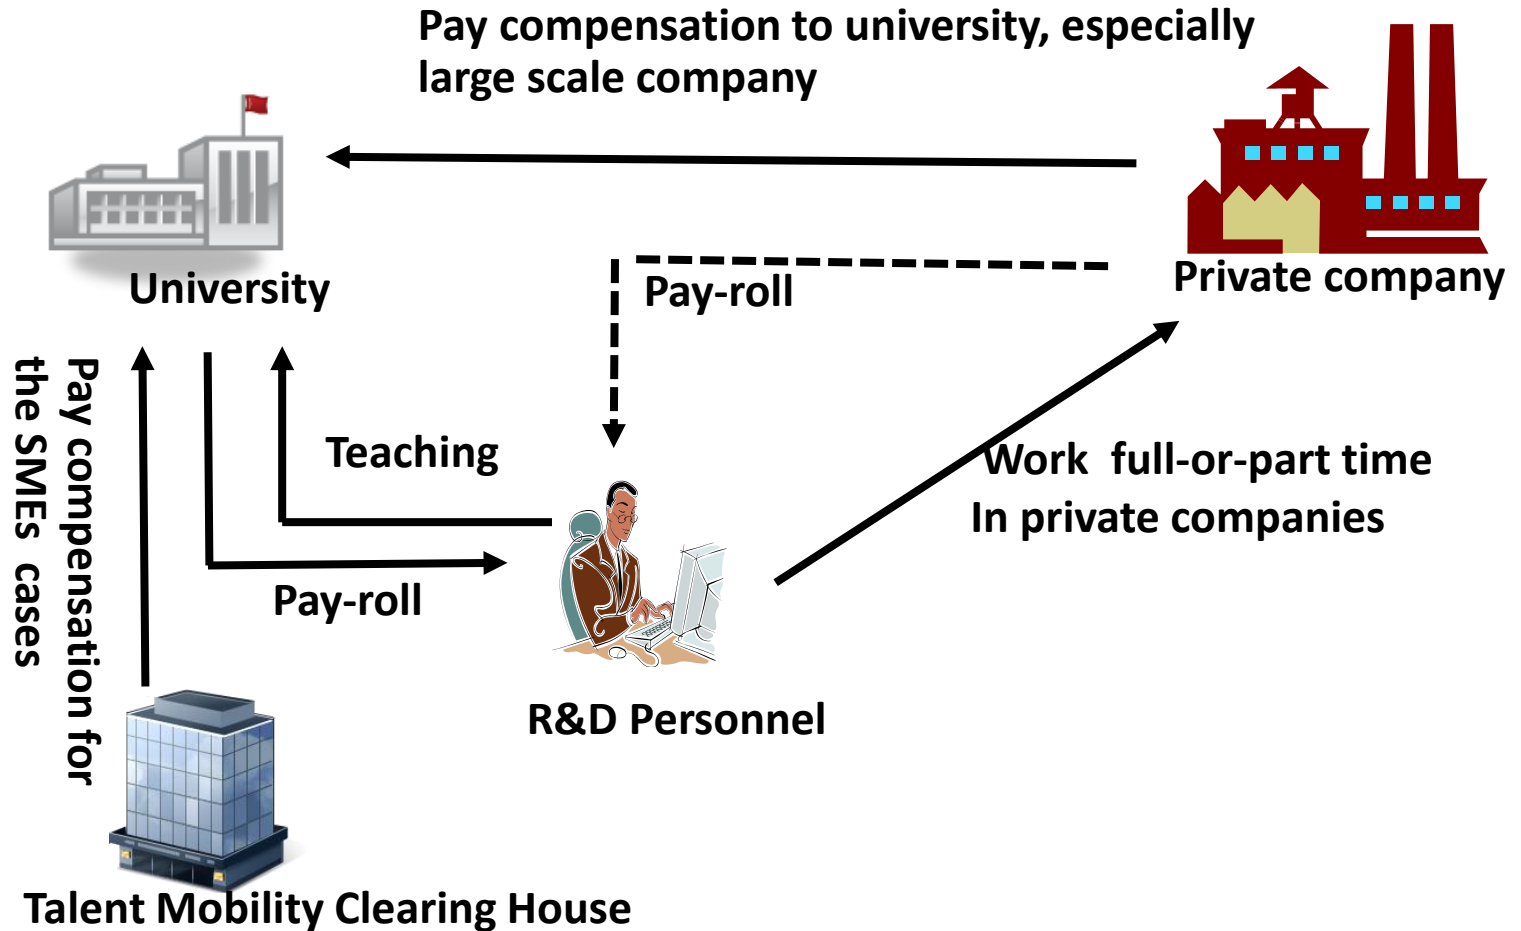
Pay compensation to university, especially large scale company

University

Private company

Pay-roll

Pay compensation for the SMEs cases

Teaching

Work full-or-part time
In private companies

Pay-roll

R&D Personnel

Talent Mobility Clearing House